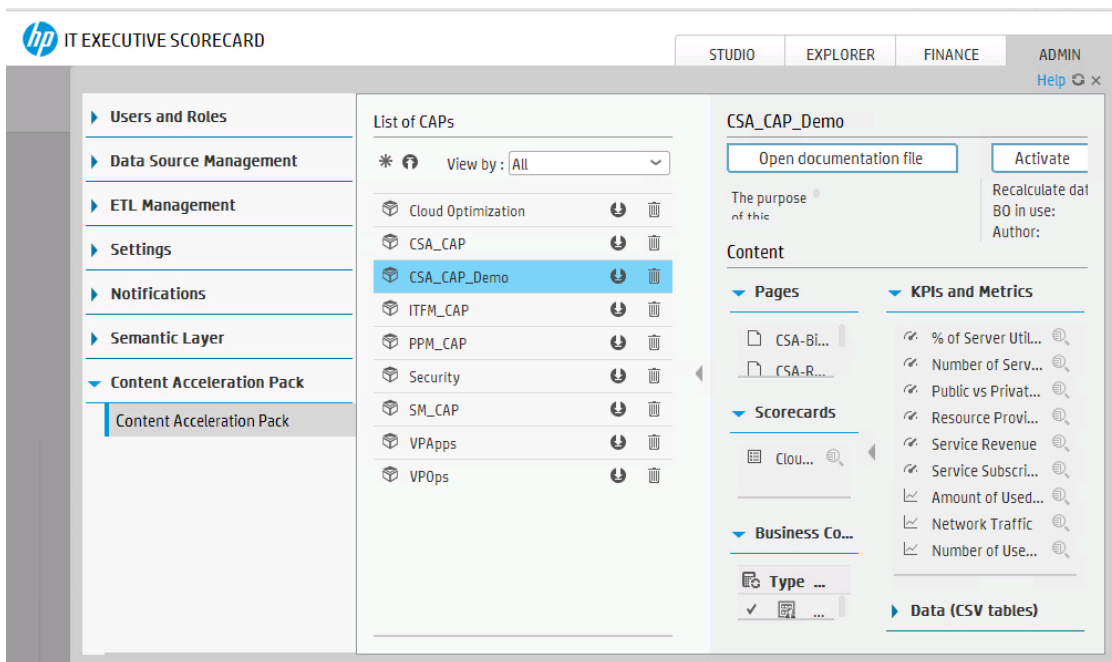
hp IT EXECUTIVE SCORECARD

STUDIO EXPLORER FINANCE ADMIN

Help

Users and Roles
Data Source Management
ETL Management
Settings
Notifications
Semantic Layer
Content Acceleration Pack
Content Acceleration Pack

List of CAPs

View by : All

Cloud Optimization
CSA_CAP
CSA_CAP_Demo
ITFM_CAP
PPM_CAP
Security
SM_CAP
VPApps
VPOps

CSA_CAP_Demo

Open documentation file

Activate

The purpose of this

Recalculate dat
BO in use:
Author:

Content

Pages

CSA-Bi...
CSA-R...

Scorecards

Clou...

Business Co...

Type ...
✓ ...

KPIs and Metrics

% of Server Util...
Number of Serv...
Public vs Privat...
Resource Provi...
Service Revenue
Service Subscri...
Amount of Used...
Network Traffic
Number of Use...

Data (CSV tables)